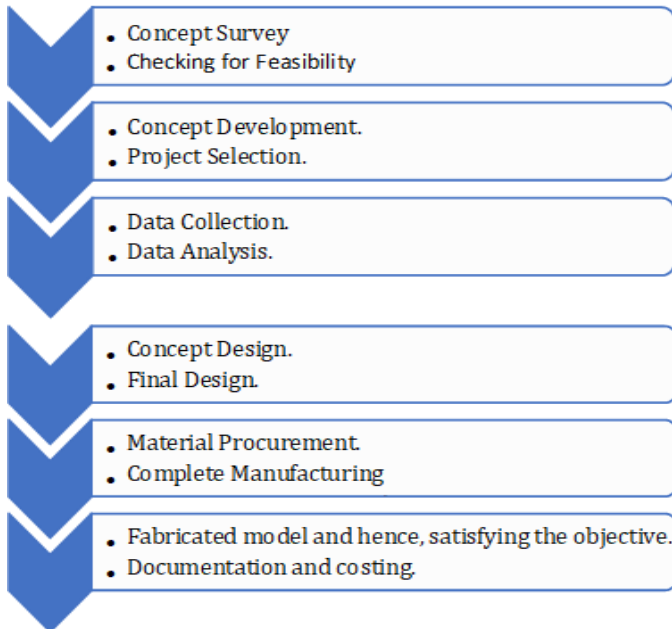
- Concept Survey
- Checking for Feasibility

- Concept Development.
- Project Selection.

- Data Collection.
- Data Analysis.

- Concept Design.
- Final Design.

- Material Procurement.
- Complete Manufacturing

- Fabricated model and hence, satisfying the objective.
- Documentation and costing.